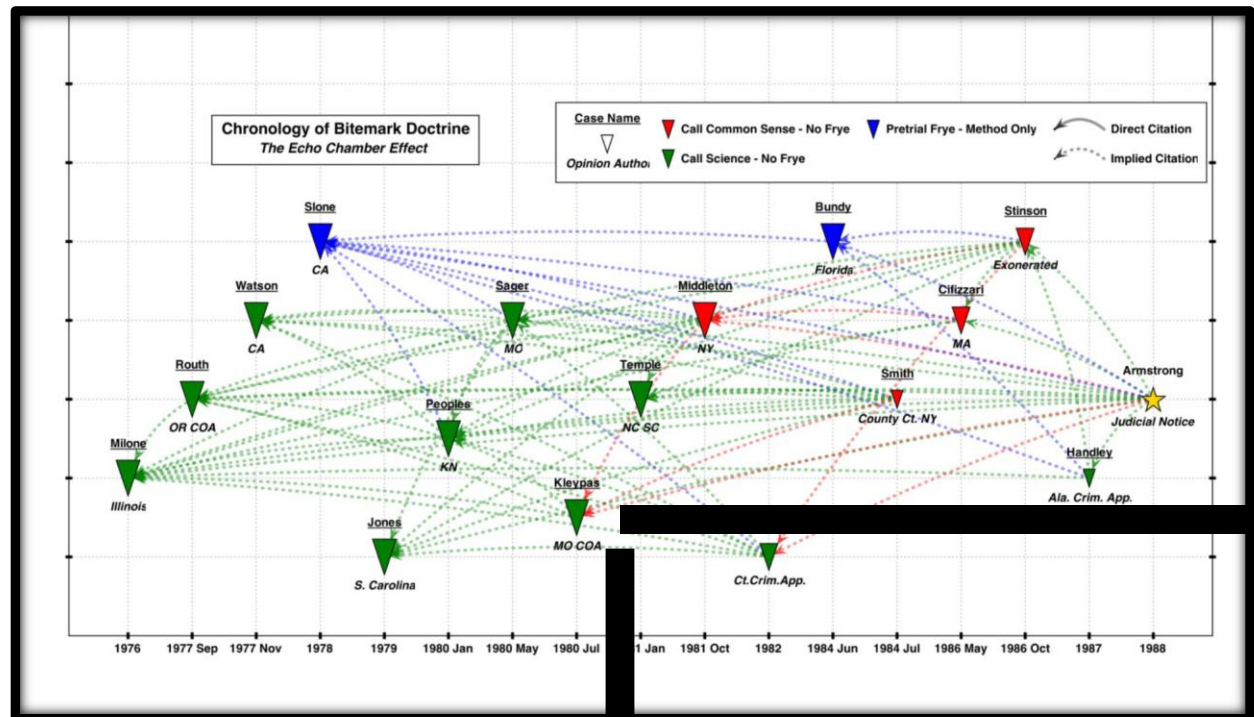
Chronology of Bitemark Doctrine
The Echo Chamber Effect

Case Name
Opinion Author
Call Common Sense - No Frye
Call Science - No Frye
Pretrial Frye - Method Only
Direct Citation
Implied Citation

Slone
CA
Bundy
Florida
Stinson
Exonerated
Watson
CA
Sager
MO
Middleton
NY
Cifizzari
MA
Routh
OR COA
Temple
NC SC
Smith
County Ct. NY
Armstrong
Judicial Notice
Peoples
KN
Milone
Illinois
Handley
Ala. Crim. App.
Kleypas
MO COA
Jones
S. Carolina
Ct.Crim.App.

1976
1977 Sep
1977 Nov
1978
1979
1980 Jan
1980 May
1980 Jul
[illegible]1 Jan
1981 Oct
1982
1984 Jun
1984 Jul
1986 May
1986 Oct
1987
1988